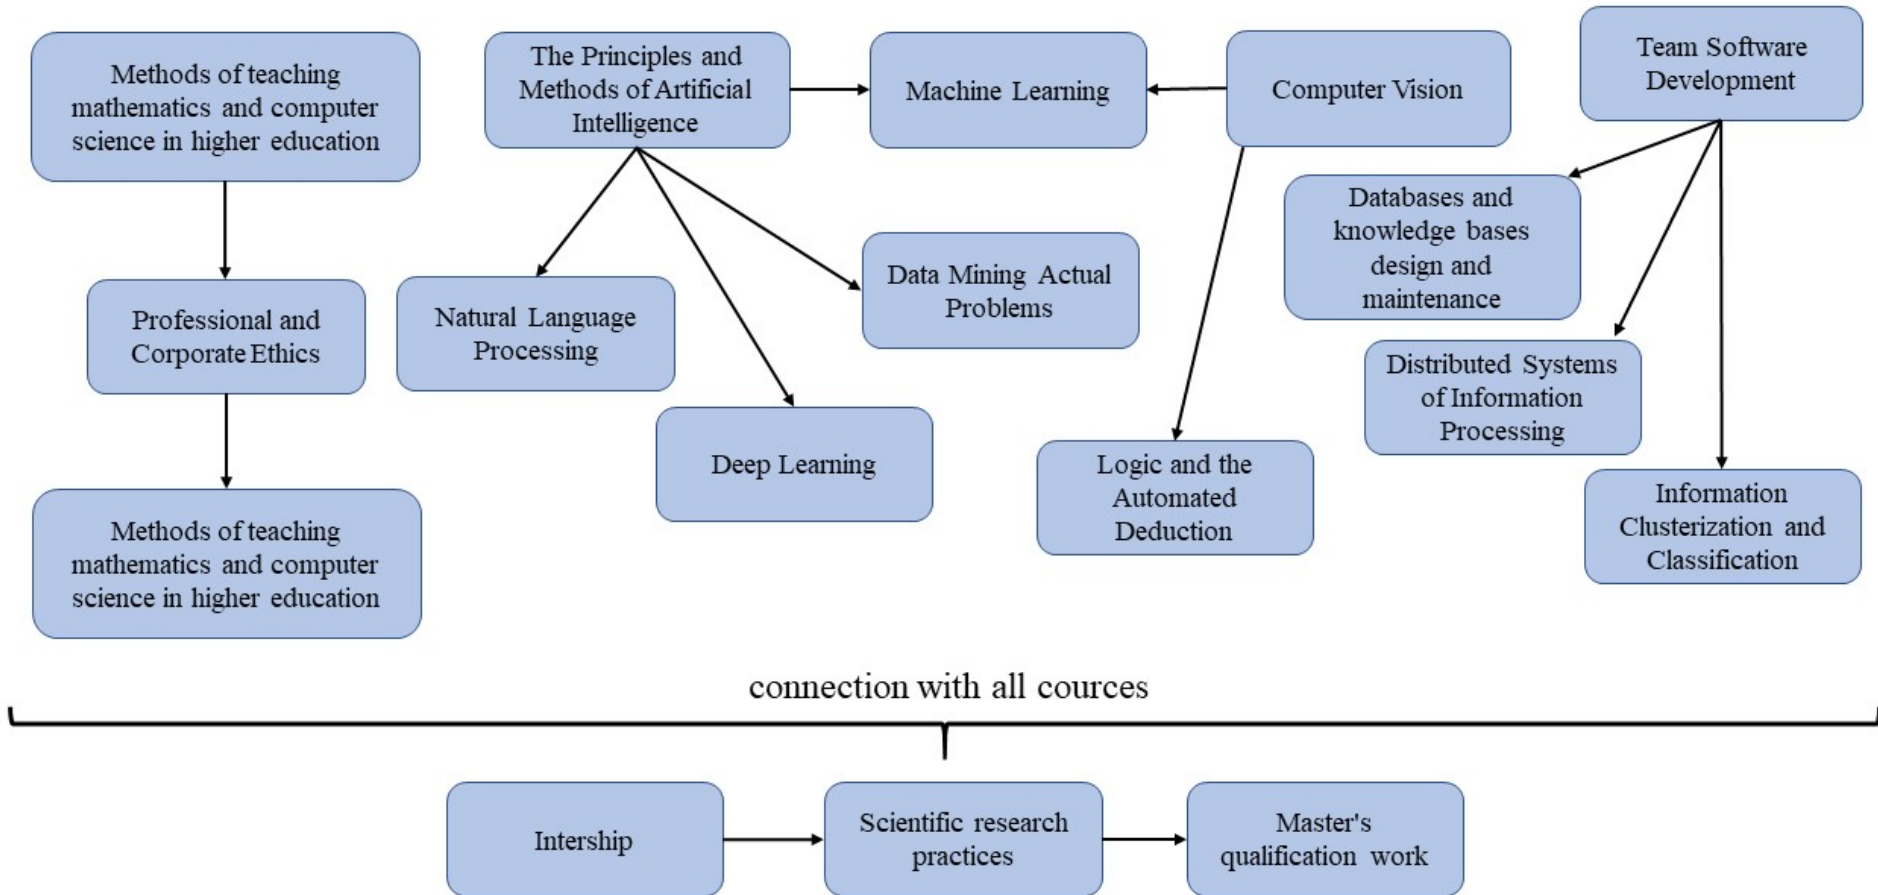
Methods of teaching mathematics and computer science in higher education

The Principles and Methods of Artificial Intelligence

Machine Learning

Computer Vision

Team Software Development

Databases and knowledge bases design and maintenance

Professional and Corporate Ethics

Natural Language Processing

Data Mining Actual Problems

Distributed Systems of Information Processing

Deep Learning

Logic and the Automated Deduction

Information Clusterization and Classification

Methods of teaching mathematics and computer science in higher education

connection with all cources

Intership

Scientific research practices

Master's qualification work